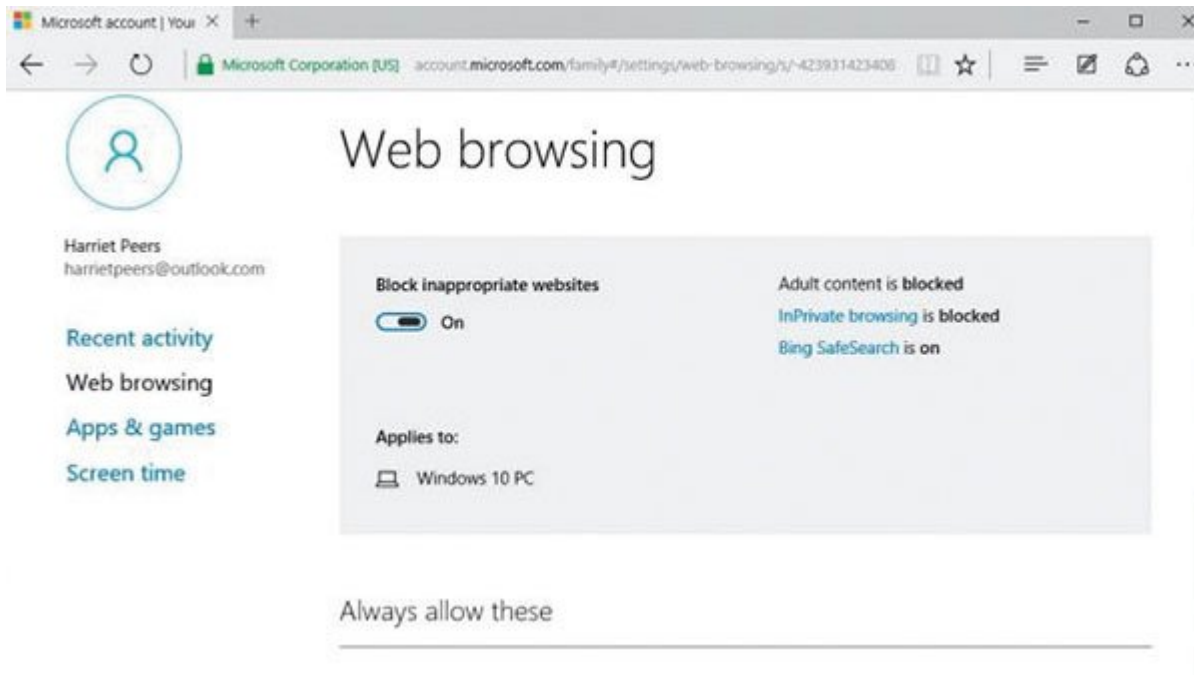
Microsoft account | Your ×

Microsoft Corporation [US] account.microsoft.com/family#/settings/web-browsing/s/-423931423406

Web browsing

Harriet Peers
harrietpeers@outlook.com

Recent activity
Web browsing
Apps & games
Screen time

Block inappropriate websites
On

Adult content is blocked
InPrivate browsing is blocked
Bing SafeSearch is on

Applies to:
Windows 10 PC

Always allow these